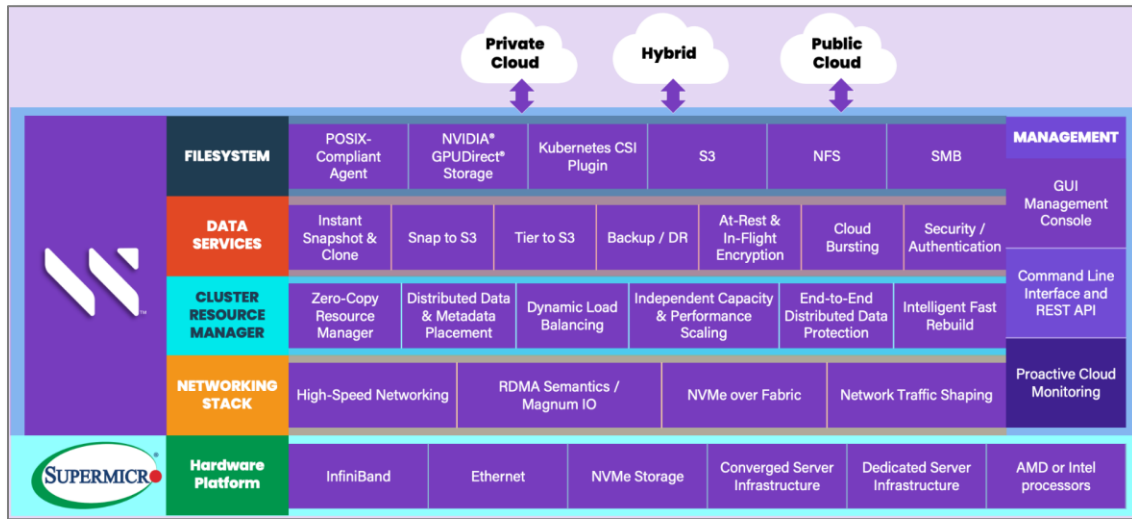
Private Cloud

Hybrid

Public Cloud

FILESYSTEM

POSIX-Compliant Agent

NVIDIA® GPUDirect® Storage

Kubernetes CSI Plugin

S3

NFS

SMB

MANAGEMENT

GUI Management Console

DATA SERVICES

Instant Snapshot & Clone

Snap to S3

Tier to S3

Backup / DR

At-Rest & In-Flight Encryption

Cloud Bursting

Security / Authentication

Command Line Interface and REST API

CLUSTER RESOURCE MANAGER

Zero-Copy Resource Manager

Distributed Data & Metadata Placement

Dynamic Load Balancing

Independent Capacity & Performance Scaling

End-to-End Distributed Data Protection

Intelligent Fast Rebuild

NETWORKING STACK

High-Speed Networking

RDMA Semantics / Magnum IO

NVMe over Fabric

Network Traffic Shaping

Proactive Cloud Monitoring

SUPERMICRO

Hardware Platform

InfiniBand

Ethernet

NVMe Storage

Converged Server Infrastructure

Dedicated Server Infrastructure

AMD or Intel processors